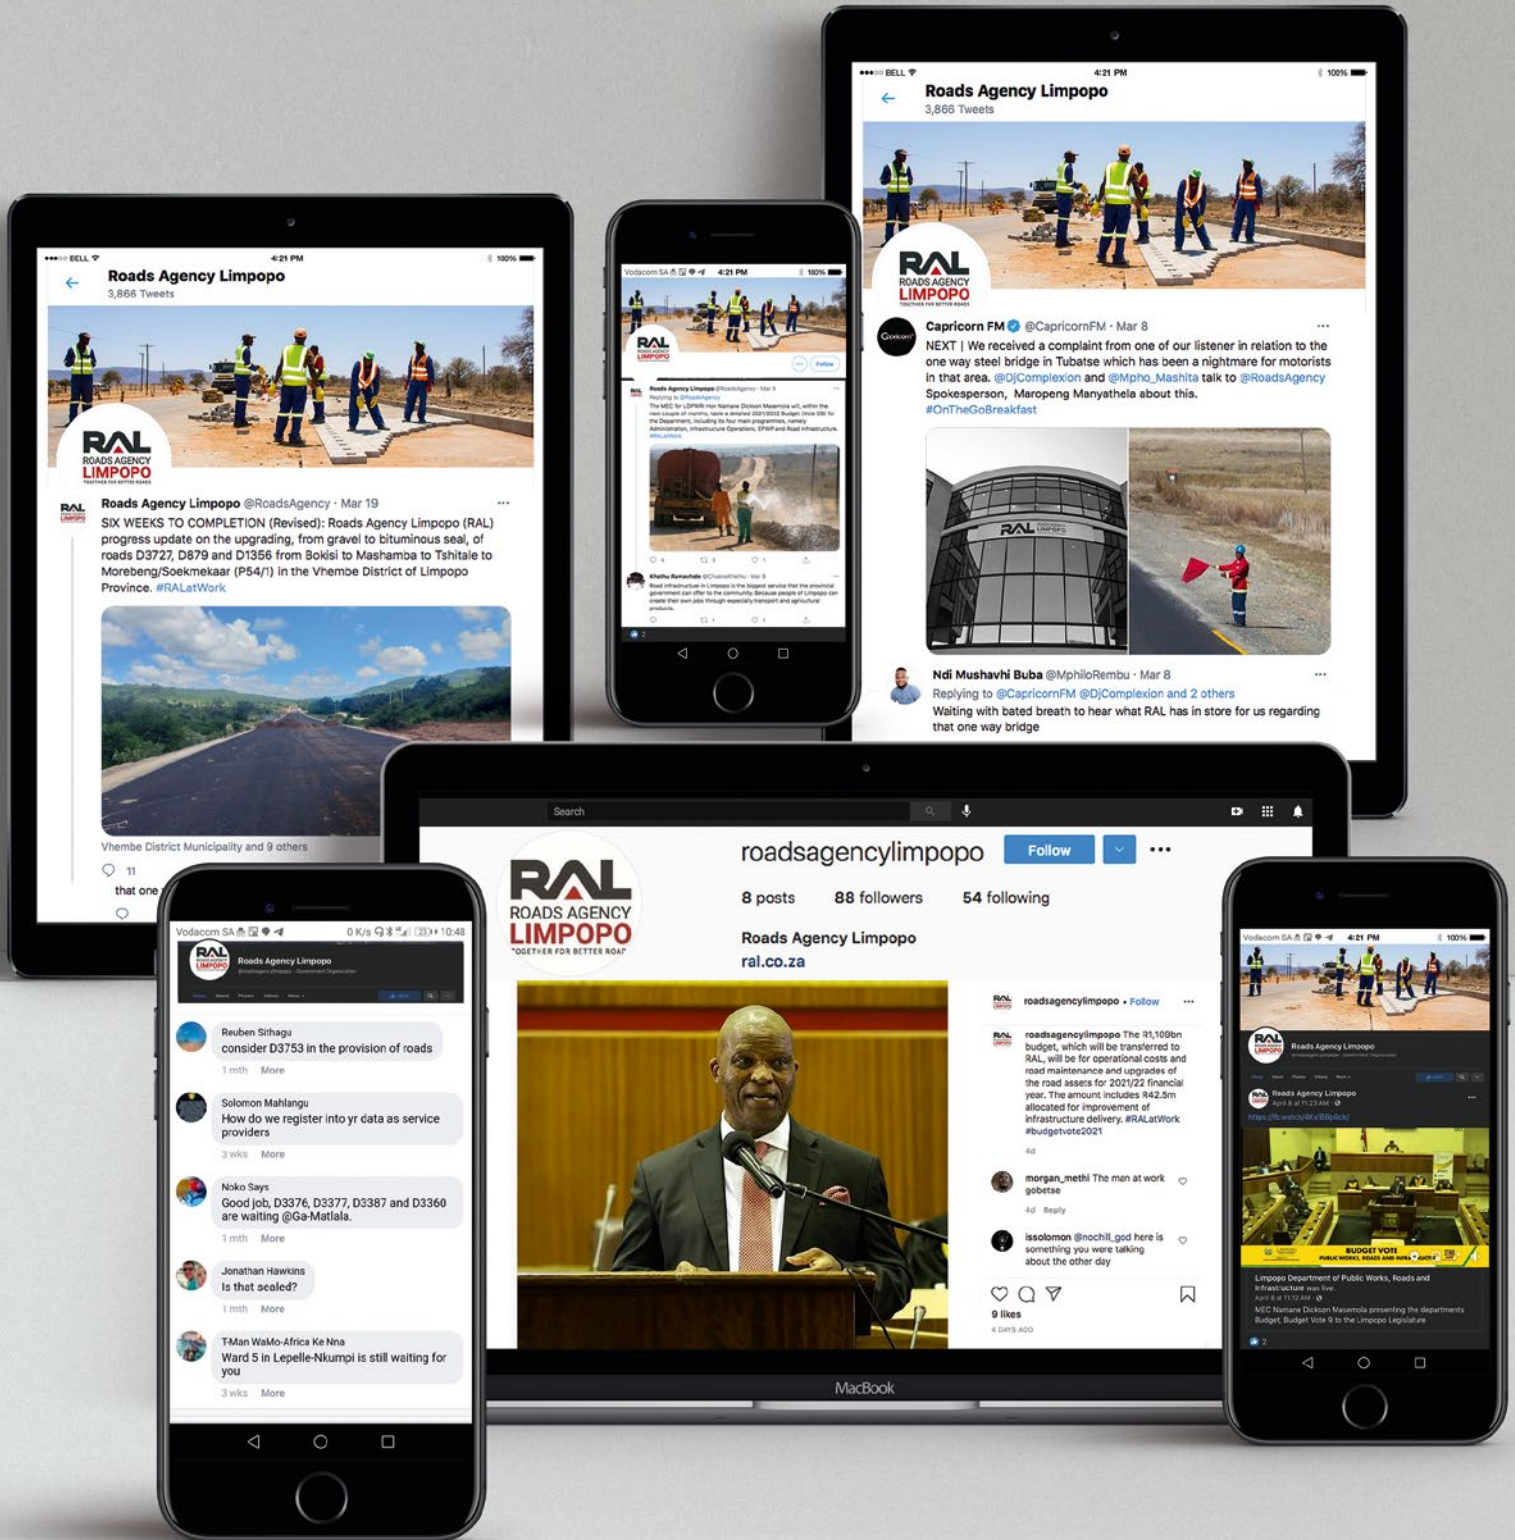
BELL 4:21 PM 100%
Roads Agency Limpopo
3,866 Tweets

RAL ROADS AGENCY LIMPOPO

Capricorn FM @CapricornFM · Mar 8
NEXT | We received a complaint from one of our listener in relation to the one way steel bridge in Tubatse which has been a nightmare for motorists in that area. @DjComplexion and @Mpho_Mashita talk to @RoadsAgency Spokesperson, Maropeng Manyathela about this.
#OnTheGoBreakfast

Ndi Mushavhi Buba @MphiloRembu · Mar 8
Replying to @CapricornFM @DjComplexion and 2 others
Waiting with bated breath to hear what RAL has in store for us regarding that one way bridge

BELL 4:21 PM 100%
Roads Agency Limpopo
3,866 Tweets

RAL ROADS AGENCY LIMPOPO

Roads Agency Limpopo @RoadsAgency · Mar 19
SIX WEEKS TO COMPLETION (Revised): Roads Agency Limpopo (RAL) progress update on the upgrading, from gravel to bituminous seal, of roads D3727, D879 and D1356 from Bokisi to Mashamba to Tshitale to Morebeng/Soekmekaar (P54/1) in the Vhembe District of Limpopo Province. #RALatWork

Vhembe District Municipality and 9 others
11
that one

Vodacom SA 4:21 PM 100%
Follow
Roads Agency Limpopo @RoadsAgency
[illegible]
#RALatWork

Search
roadsagencylimpopo
Follow
8 posts 88 followers 54 following
Roads Agency Limpopo
ral.co.za
RAL ROADS AGENCY LIMPOPO "OGETHER FOR BETTER ROAD"

roadsagencylimpopo • Follow
roadsagencylimpopo The R1,109bn budget, which will be transferred to RAL, will be for operational costs and road maintenance and upgrades of the road assets for 2021/22 financial year. The amount includes R42.5m allocated for improvement of infrastructure delivery. #RALatWork #budgetvote2021
4d
morgan_methi The man at work gobetse
4d Reply
issolomon @nochill_god here is something you were talking about the other day
9 likes
4 DAYS AGO

MacBook

Vodacom SA 0 K/s 10:48
Roads Agency Limpopo

Reuben Sithagu
consider D3753 in the provision of roads
1 mth More

Solomon Mahlangu
How do we register into yr data as service providers
3 wks More

Noko Says
Good job, D3376, D3377, D3387 and D3360 are waiting @Ga-Matlala.
1 mth More

Jonathan Hawkins
Is that sealed?
1 mth More

T-Man WaMo-Africa Ke Nna
Ward 5 in Lepelle-Nkumpi is still waiting for you
3 wks More

Vodacom SA 4:21 PM 100%
Roads Agency Limpopo
Roads Agency Limpopo
BUDGET VOTE
Limpopo Department of Public Works, Roads and Infrastructure was live.
MEC Namane Dickson Masemola presenting the departments Budget, Budget Vote 9 to the Limpopo Legislature